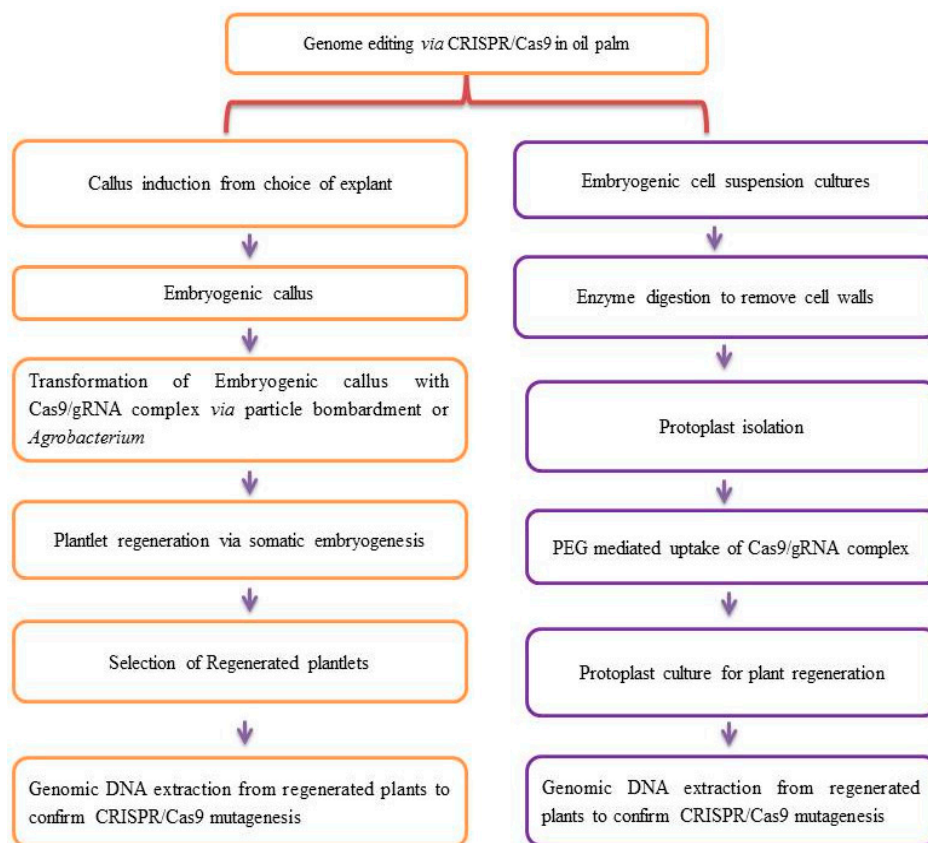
Genome editing *via* CRISPR/Cas9 in oil palm

Callus induction from choice of explant

Embryogenic callus

Transformation of Embryogenic callus with Cas9/gRNA complex *via* particle bombardment or *Agrobacterium*

Plantlet regeneration via somatic embryogenesis

Selection of Regenerated plantlets

Genomic DNA extraction from regenerated plants to confirm CRISPR/Cas9 mutagenesis

Embryogenic cell suspension cultures

Enzyme digestion to remove cell walls

Protoplast isolation

PEG mediated uptake of Cas9/gRNA complex

Protoplast culture for plant regeneration

Genomic DNA extraction from regenerated plants to confirm CRISPR/Cas9 mutagenesis